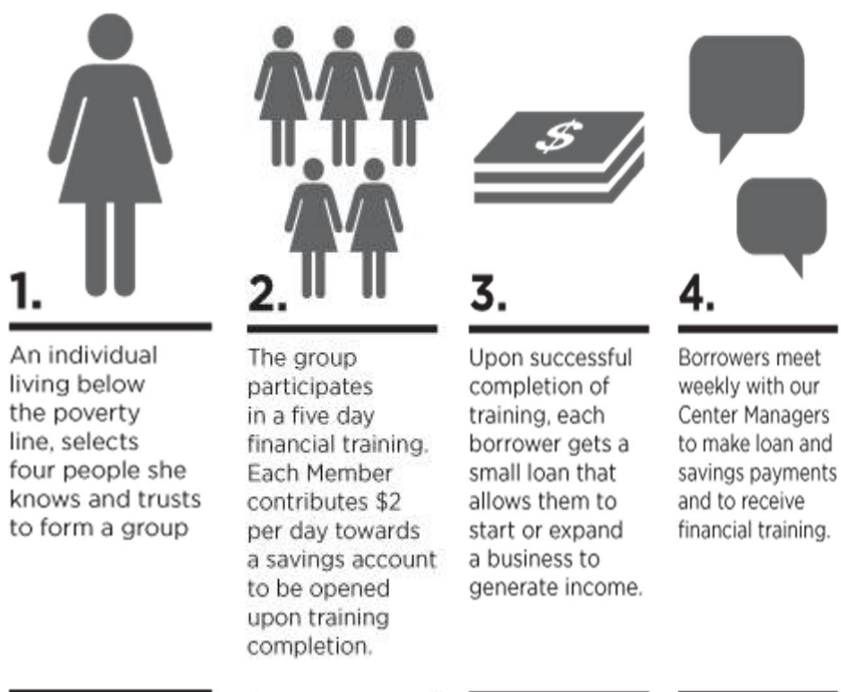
$

1.

An individual living below the poverty line, selects four people she knows and trusts to form a group

2.

The group participates in a five day financial training. Each Member contributes $2 per day towards a savings account to be opened upon training completion.

3.

Upon successful completion of training, each borrower gets a small loan that allows them to start or expand a business to generate income.

4.

Borrowers meet weekly with our Center Managers to make loan and savings payments and to receive financial training.